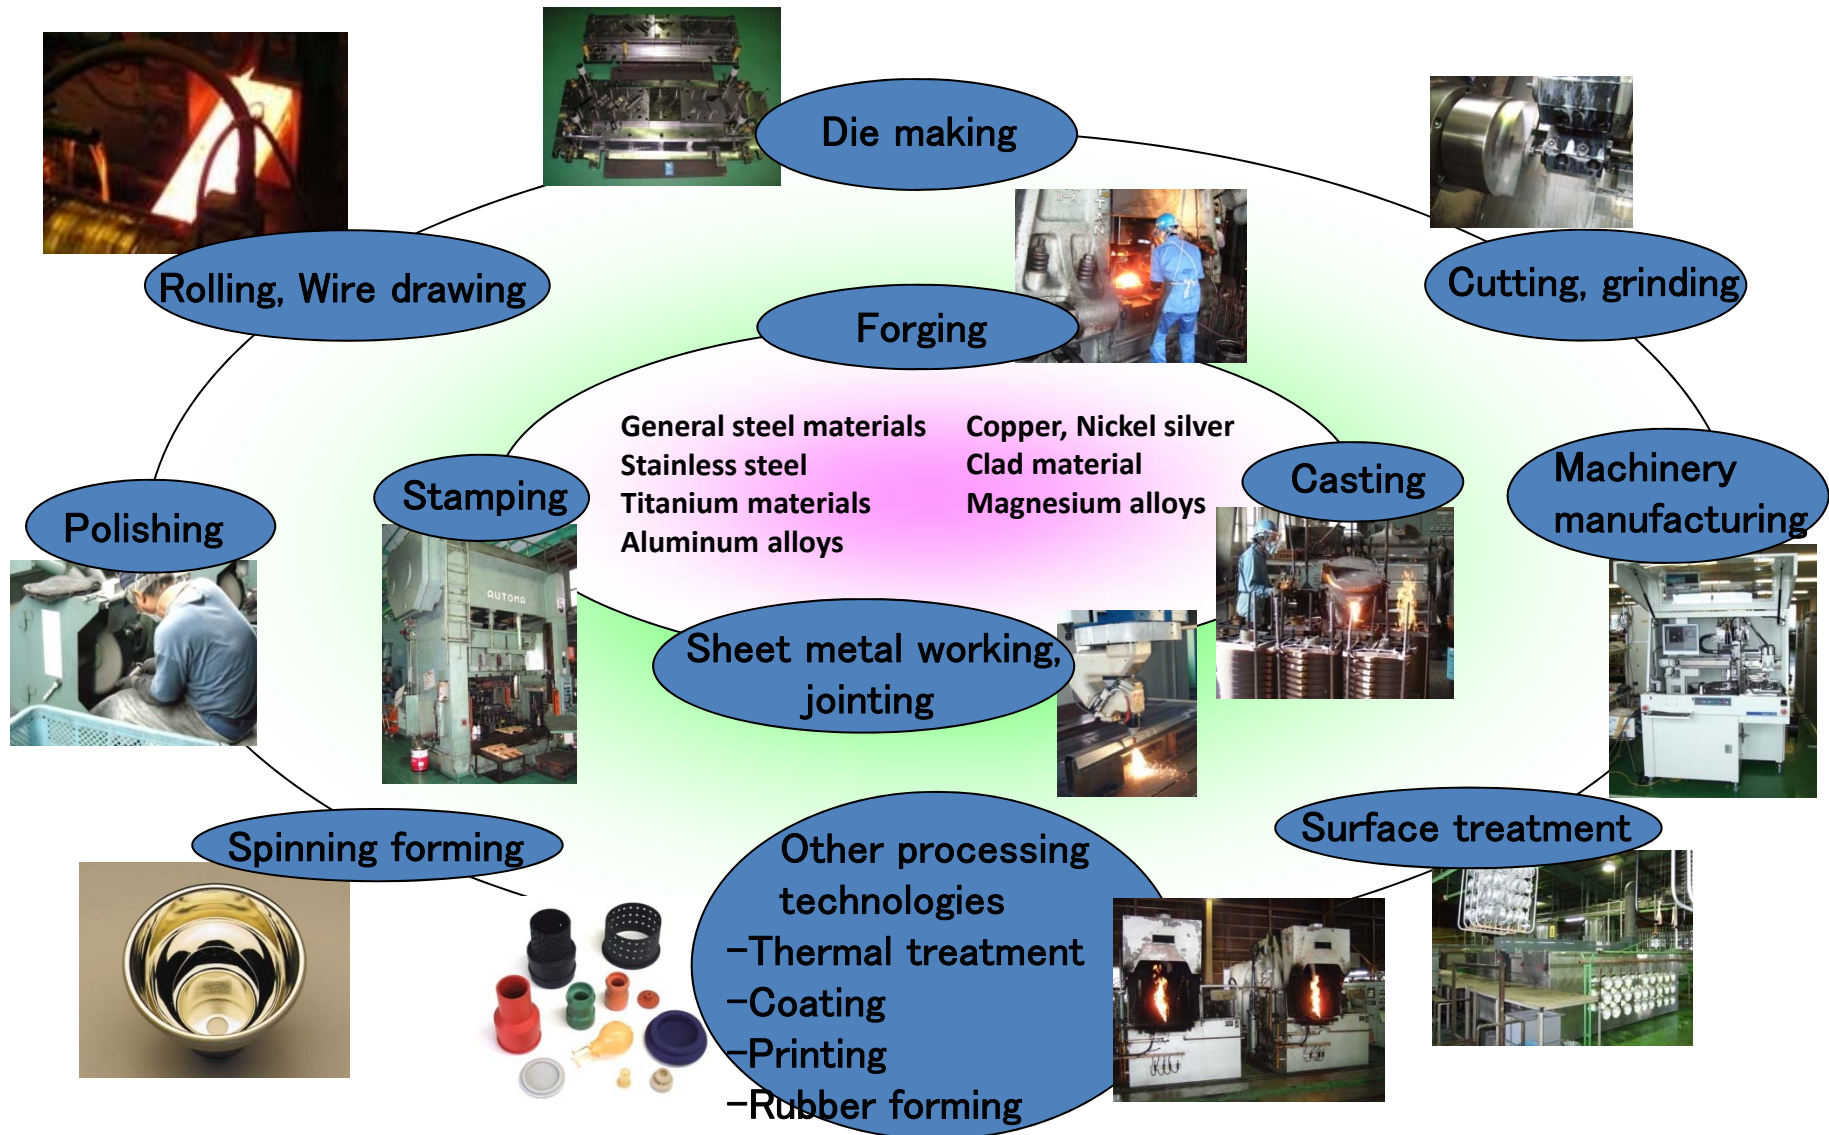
Die making

Rolling, Wire drawing

Cutting, grinding

Forging

General steel materials
Stainless steel
Titanium materials
Aluminum alloys

Copper, Nickel silver
Clad material
Magnesium alloys

Stamping

Casting

Machinery manufacturing

Polishing

AUTOMA

Sheet metal working, jointing

Spinning forming

Surface treatment

Other processing technologies
−Thermal treatment
−Coating
−Printing
−Rubber forming